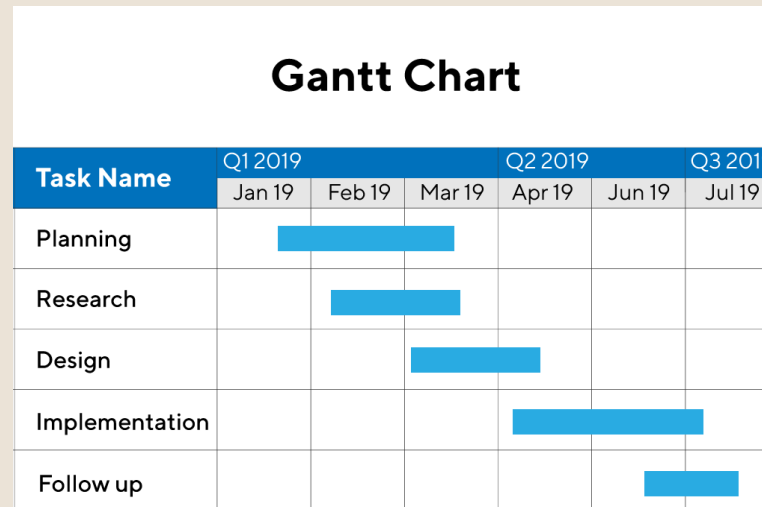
Gantt Chart

| Task Name | Q1 2019 Jan 19 | Feb 19 | Mar 19 | Q2 2019 Apr 19 | Jun 19 | Q3 201 Jul 19 |
|---|---|---|---|---|---|---|
| Planning | | | | | | |
| Research | | | | | | |
| Design | | | | | | |
| Implementation | | | | | | |
| Follow up | | | | | | |